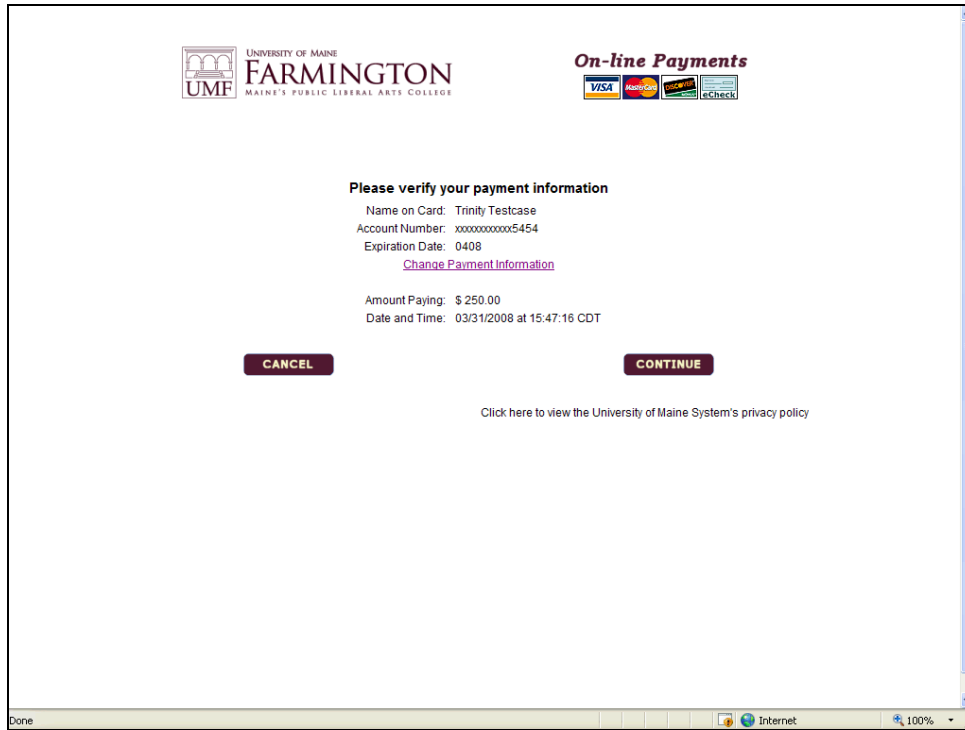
UMF UNIVERSITY OF MAINE FARMINGTON MAINE'S PUBLIC LIBERAL ARTS COLLEGE

On-line Payments
VISA MasterCard DISCOVER eCheck

Please verify your payment information

Name on Card: Trinity Testcase
Account Number: xxxxxxxxxxxx5454
Expiration Date: 0408
Change Payment Information

Amount Paying: $ 250.00
Date and Time: 03/31/2008 at 15:47:16 CDT

CANCEL

CONTINUE

Click here to view the University of Maine System's privacy policy

Done

Internet

100%